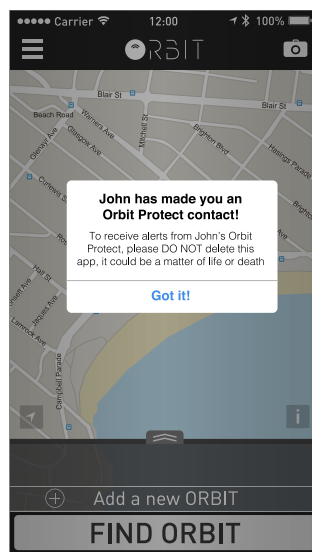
●●●●● Carrier 12:00 100%

ORBIT

Blair St
Blair St
Beach Road
Warners Ave
Glasgow Ave
Mitchell St
Brighton Blvd
Hastings Parade
Glenayr Ave
Curlewis St
Hall St
Lamrock Ave
Jacques Ave
Campbell Parade
Francis St
Brighton

John has made you an Orbit Protect contact!

To receive alerts from John's Orbit Protect, please DO NOT delete this app, it could be a matter of life or death

Got it!

i

Add a new ORBIT

FIND ORBIT